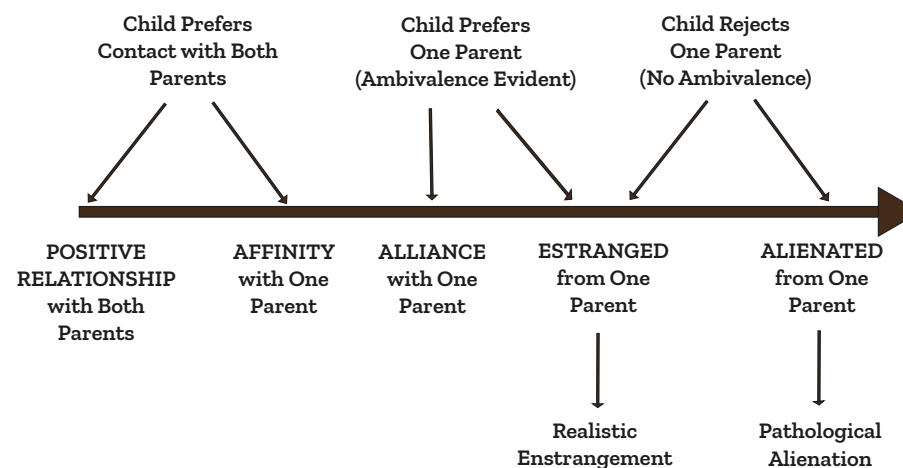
Child Prefers Contact with Both Parents

Child Prefers One Parent (Ambivalence Evident)

Child Rejects One Parent (No Ambivalence)

POSITIVE RELATIONSHIP with Both Parents

AFFINITY with One Parent

ALLIANCE with One Parent

ESTRANGED from One Parent

ALIENATED from One Parent

Realistic Enstrangement

Pathological Alienation